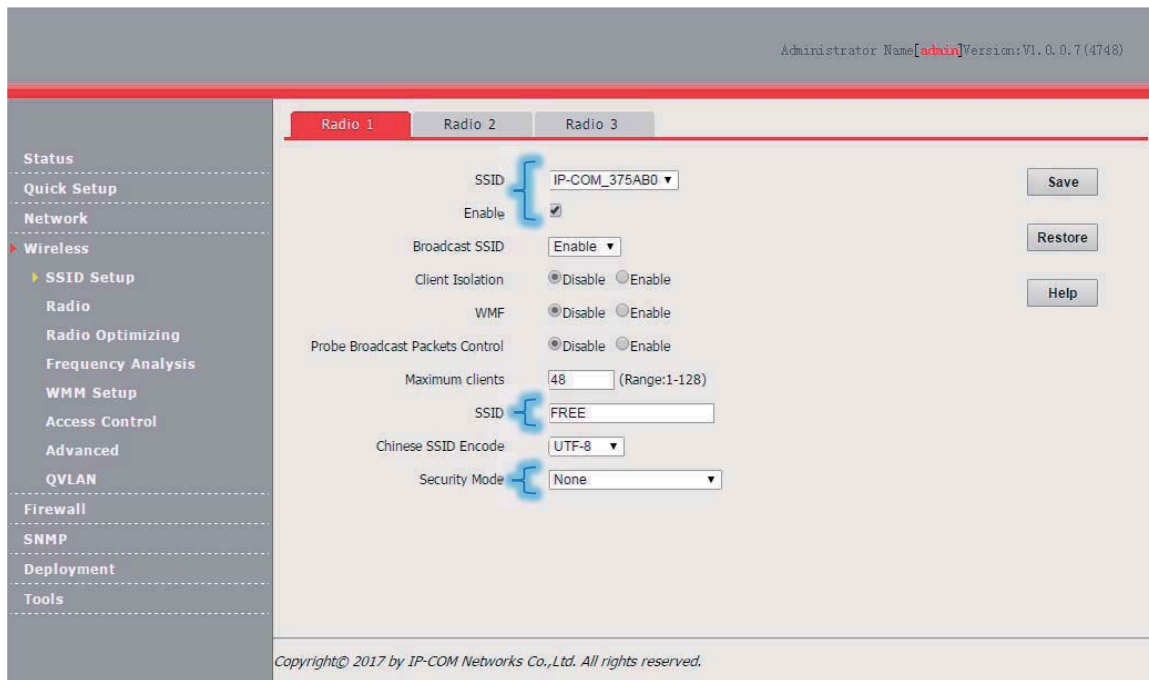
Administrator Name[admin]Version:V1.0.0.7(4748)

Radio 1 Radio 2 Radio 3

Status
Quick Setup
Network
Wireless
SSID Setup
Radio
Radio Optimizing
Frequency Analysis
WMM Setup
Access Control
Advanced
QVLAN
Firewall
SNMP
Deployment
Tools

SSID IP-COM_375AB0
Enable
Broadcast SSID Enable
Client Isolation Disable Enable
WMF Disable Enable
Probe Broadcast Packets Control Disable Enable
Maximum clients 48 (Range:1-128)
SSID FREE
Chinese SSID Encode UTF-8
Security Mode None

Save
Restore
Help

Copyright© 2017 by IP-COM Networks Co.,Ltd. All rights reserved.